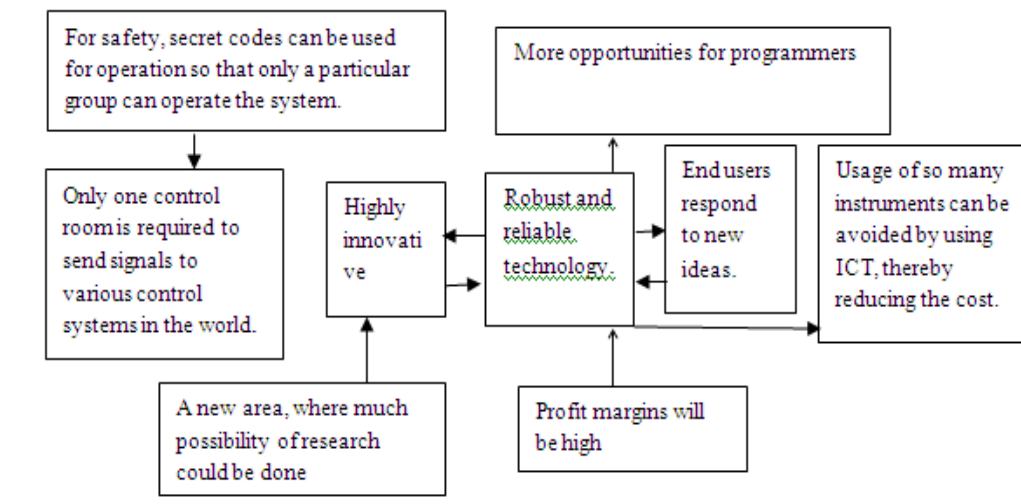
For safety, secret codes can be used for operation so that only a particular group can operate the system.

More opportunities for programmers

Only one control room is required to send signals to various control systems in the world.

Highly innovati ve

Robust and reliable technology.

End users respond to new ideas.

Usage of so many instruments can be avoided by using ICT, thereby reducing the cost.

A new area, where much possibility of research could be done

Profit margins will be high